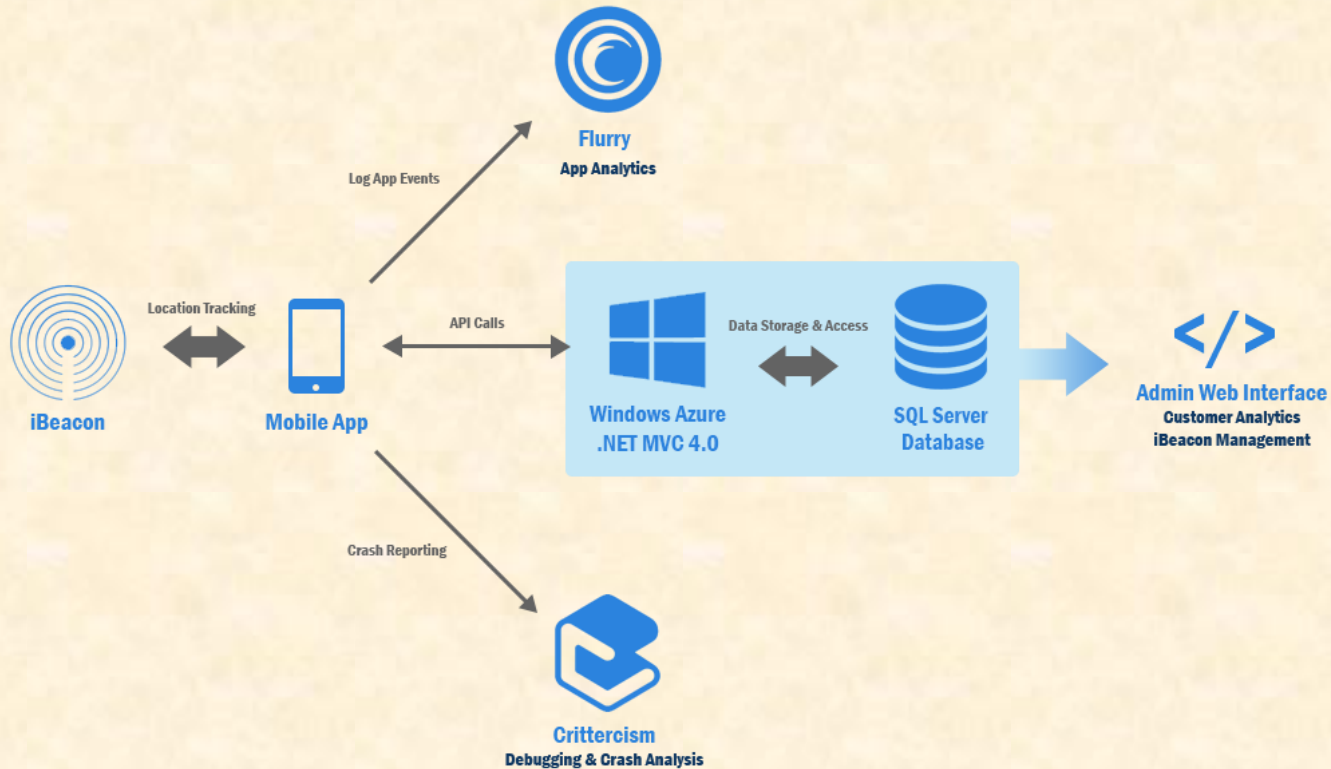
Flurry
App Analytics

Log App Events

Location Tracking

API Calls

Data Storage & Access

</>

iBeacon

Mobile App

Windows Azure
.NET MVC 4.0

SQL Server
Database

Admin Web Interface
Customer Analytics
iBeacon Management

Crash Reporting

Crittercism
Debugging & Crash Analysis